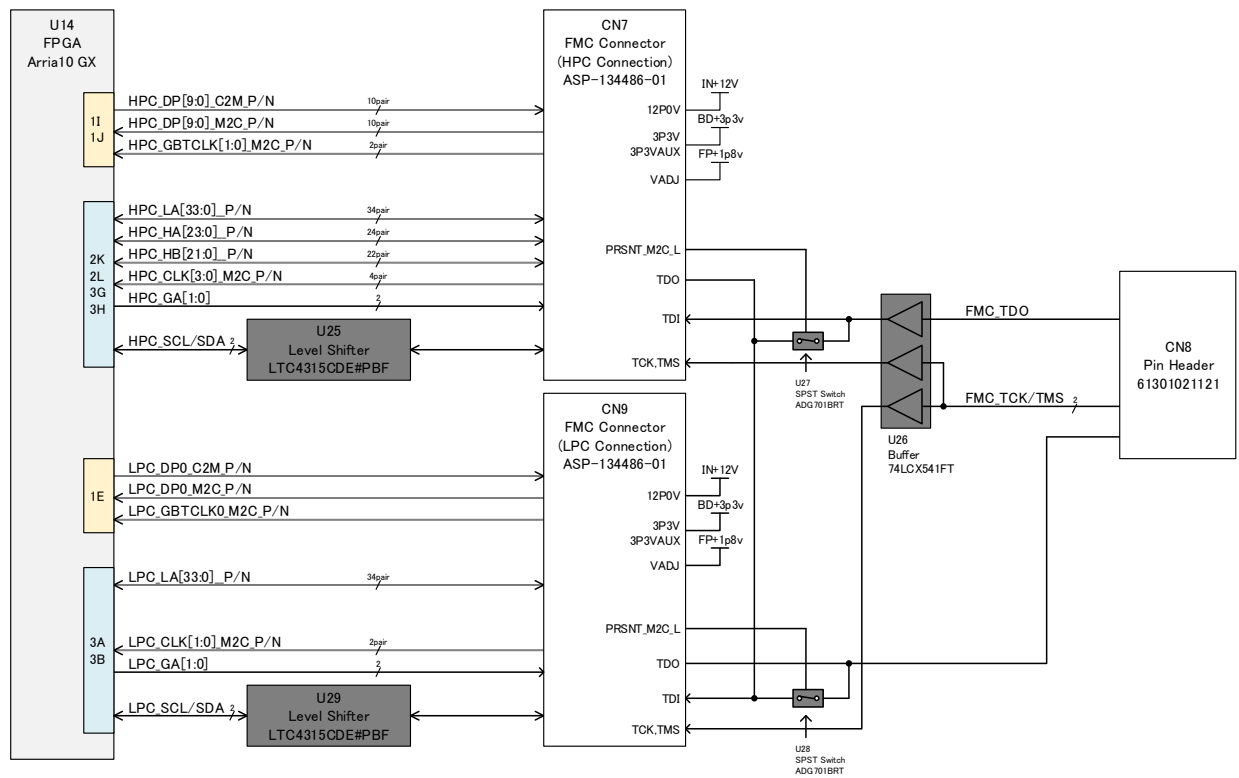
U14
FPGA
Arria10 GX

1I
1J

HPC_DP[9:0]_C2M_P/N 10pair
HPC_DP[9:0]_M2C_P/N 10pair
HPC_GBTCLK[1:0]_M2C_P/N 2pair

2K
2L
3G
3H

HPC_LA[33:0]_P/N 34pair
HPC_HA[23:0]_P/N 24pair
HPC_HB[21:0]_P/N 22pair
HPC_CLK[3:0]_M2C_P/N 4pair
HPC_GA[1:0] 2
HPC_SCL/SDA 2

U25
Level Shifter
LTC4315CDE#PBF

CN7
FMC Connector
(HPC Connection)
ASP-134486-01

12P0V
3P3V
3P3VAUX
VADJ
PRSNT_M2C_L
TDO
TDI
TCK,TMS

IN+12V
BD+3p3v
FP+1p8v

U27
SPST Switch
ADG701BRT

FMC_TDO
FMC_TCK/TMS 2

U26
Buffer
74LCX541FT

CN8
Pin Header
61301021121

1E

LPC_DP0_C2M_P/N
LPC_DP0_M2C_P/N
LPC_GBTCLK0_M2C_P/N

3A
3B

LPC_LA[33:0]_P/N 34pair
LPC_CLK[1:0]_M2C_P/N 2pair
LPC_GA[1:0] 2
LPC_SCL/SDA 2

U29
Level Shifter
LTC4315CDE#PBF

CN9
FMC Connector
(LPC Connection)
ASP-134486-01

12P0V
3P3V
3P3VAUX
VADJ
PRSNT_M2C_L
TDO
TDI
TCK,TMS

IN+12V
BD+3p3v
FP+1p8v

U28
SPST Switch
ADG701BRT